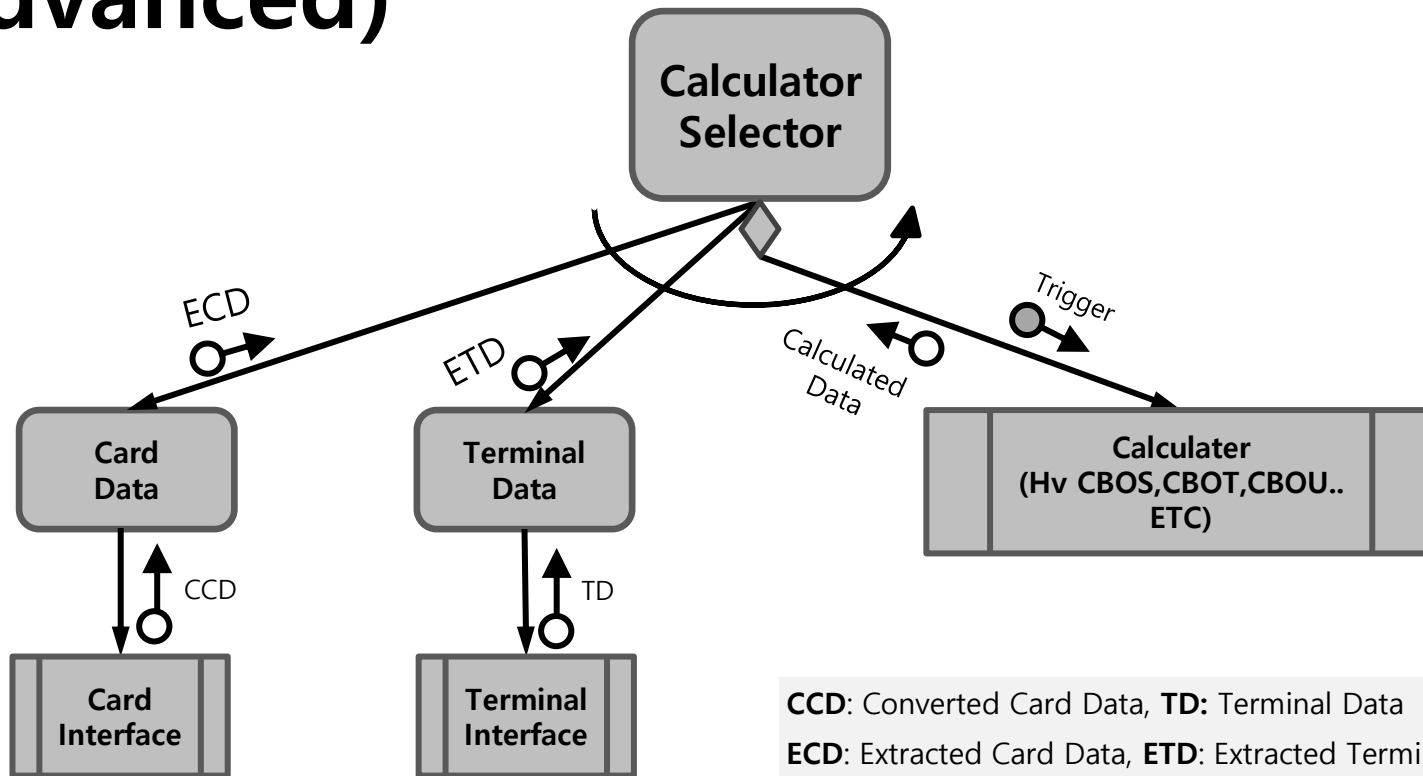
dvanced)

Calculator Selector

ECD

ETD

Calculated Data

Trigger

Card Data

Terminal Data

Calculater (Hv CBOS,CBOT,CBOU.. ETC)

CCD

TD

Card Interface

Terminal Interface

**CCD**: Converted Card Data, **TD:** Terminal Data
**ECD**: Extracted Card Data, **ETD**: Extracted Termi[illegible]